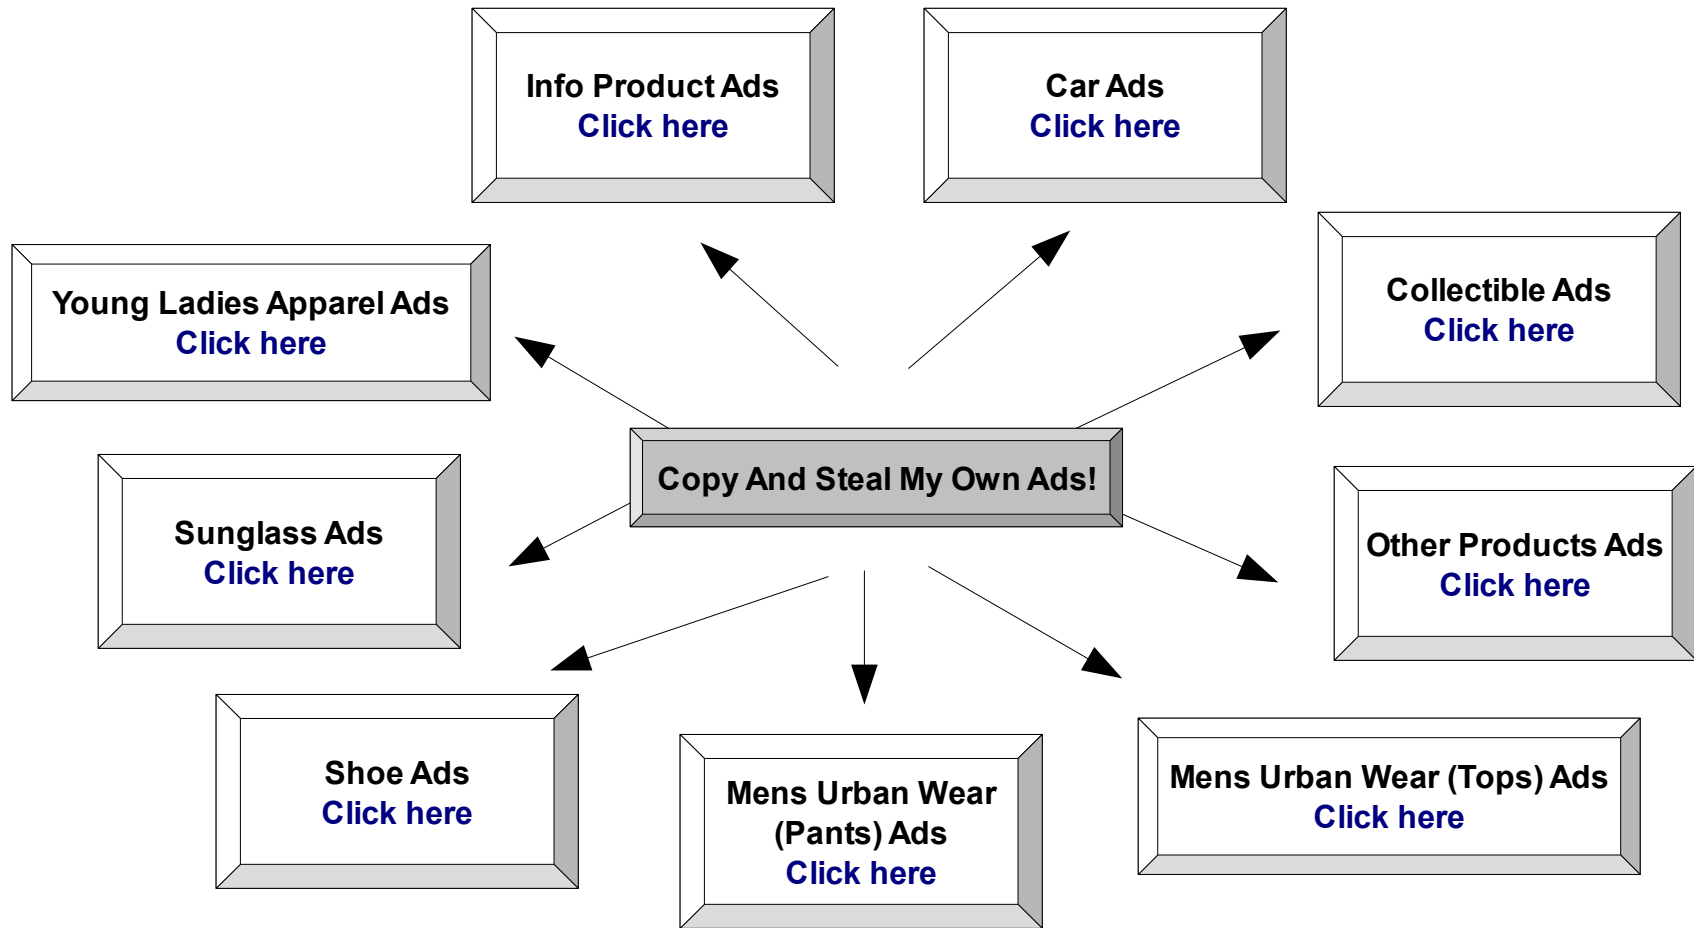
Info Product Ads
Click here

Car Ads
Click here

Young Ladies Apparel Ads
Click here

Collectible Ads
Click here

Copy And Steal My Own Ads!

Sunglass Ads
Click here

Other Products Ads
Click here

Shoe Ads
Click here

Mens Urban Wear (Pants) Ads
Click here

Mens Urban Wear (Tops) Ads
Click here